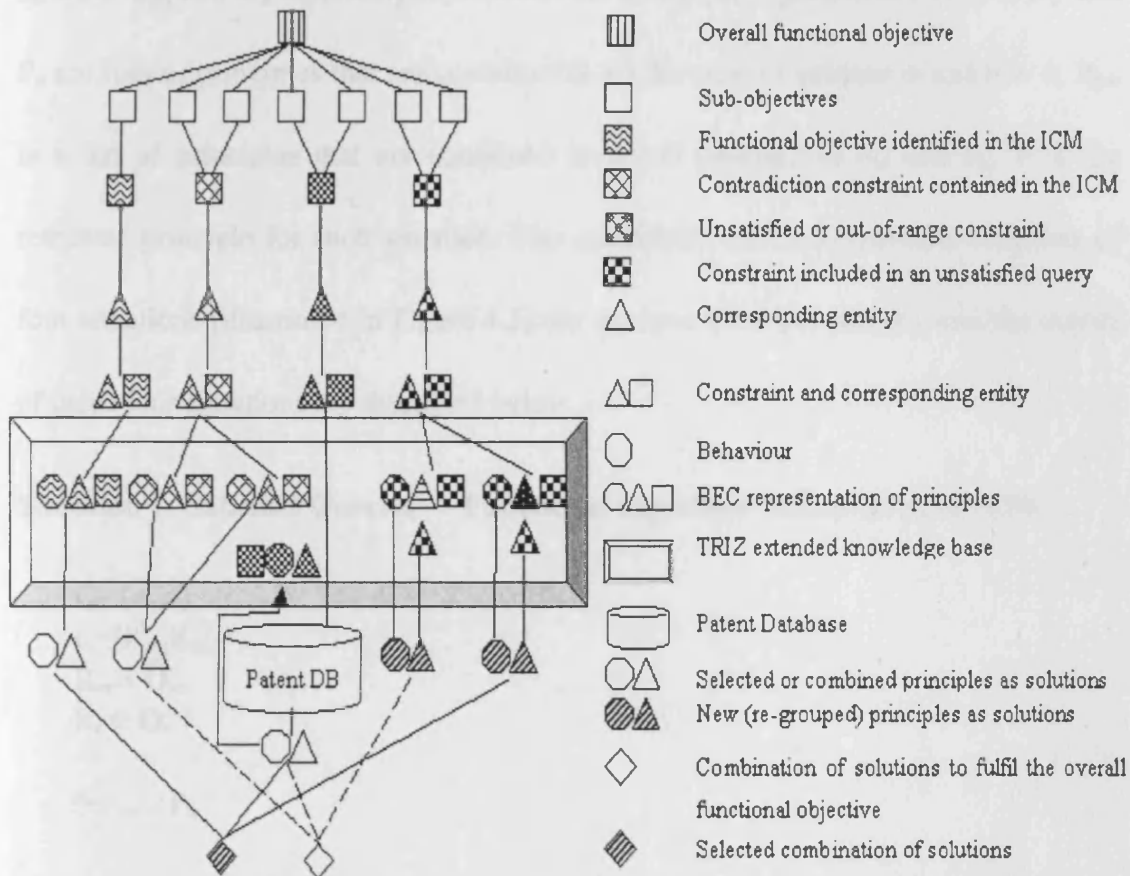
Overall functional objective

Sub-objectives

Functional objective identified in the ICM

Contradiction constraint contained in the ICM

Unsatisfied or out-of-range constraint

Constraint included in an unsatisfied query

Corresponding entity

Constraint and corresponding entity

Behaviour

BEC representation of principles

TRIZ extended knowledge base

Patent Database

Selected or combined principles as solutions

New (re-grouped) principles as solutions

Combination of solutions to fulfil the overall functional objective

Selected combination of solutions

Patent DB